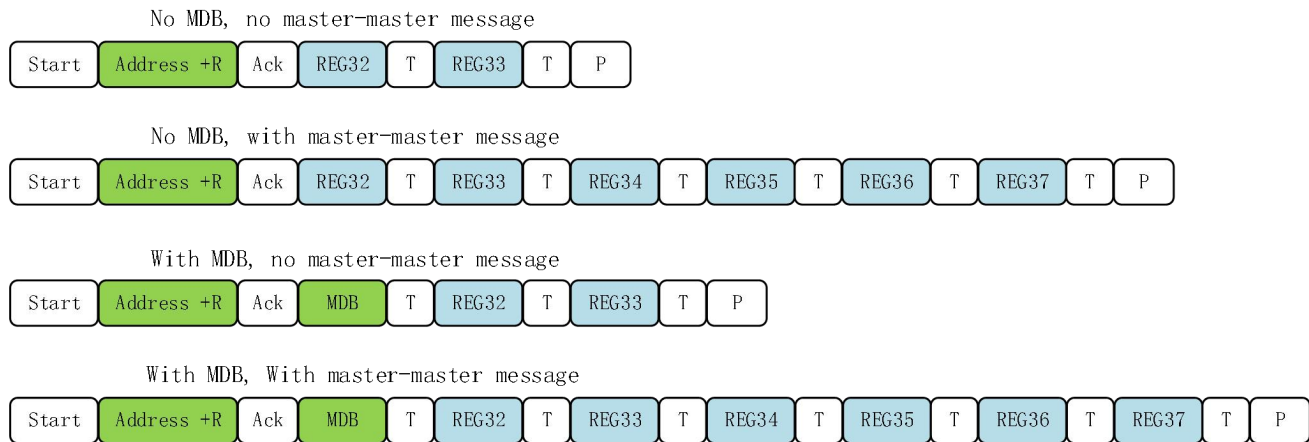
No MDB, no master-master message

| Start | Address +R | Ack | REG32 | T | REG33 | T | P |
|---|---|---|---|---|---|---|---|

No MDB, with master-master message

| Start | Address +R | Ack | REG32 | T | REG33 | T | REG34 | T | REG35 | T | REG36 | T | REG37 | T | P |
|---|---|---|---|---|---|---|---|---|---|---|---|---|---|---|---|

With MDB, no master-master message

| Start | Address +R | Ack | MDB | T | REG32 | T | REG33 | T | P |
|---|---|---|---|---|---|---|---|---|---|

With MDB, With master-master message

| Start | Address +R | Ack | MDB | T | REG32 | T | REG33 | T | REG34 | T | REG35 | T | REG36 | T | REG37 | T | P |
|---|---|---|---|---|---|---|---|---|---|---|---|---|---|---|---|---|---|